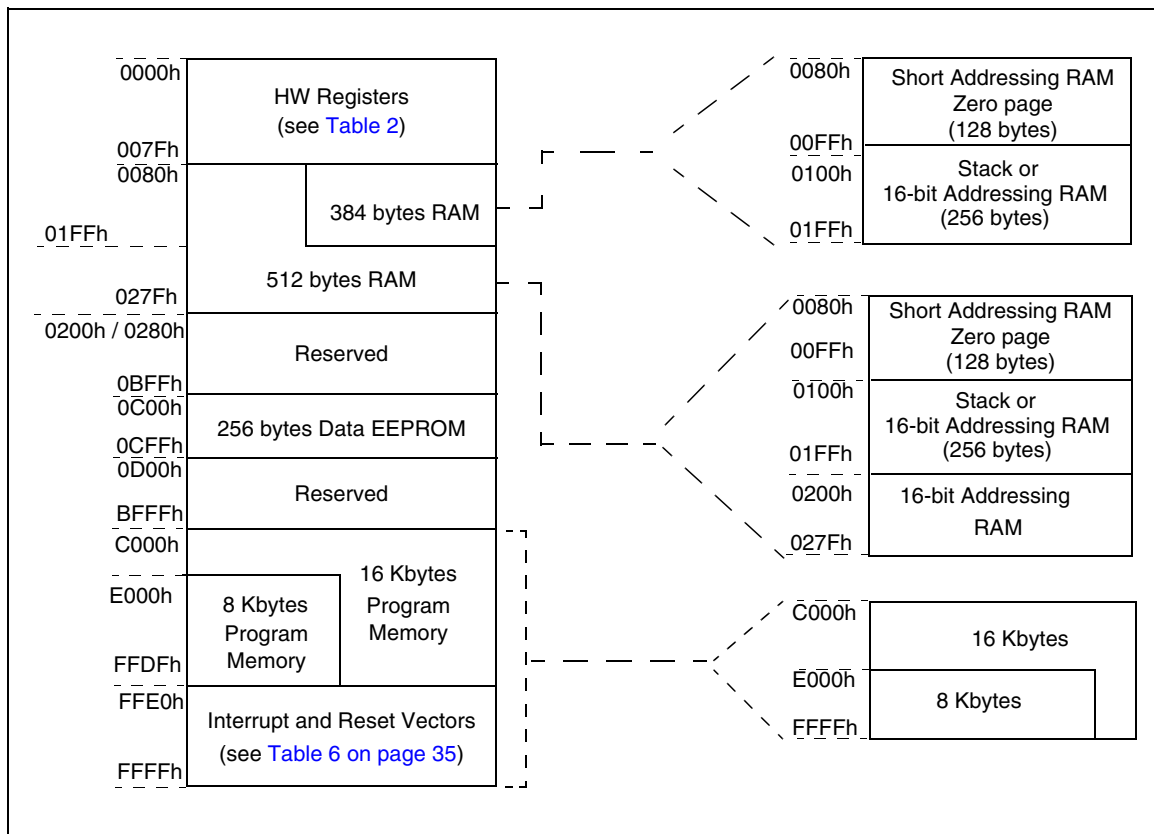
0000h
HW Registers
(see Table 2)
007Fh
0080h
384 bytes RAM
01FFh
512 bytes RAM
027Fh
0200h / 0280h
Reserved
0BFFh
0C00h
256 bytes Data EEPROM
0CFFh
0D00h
Reserved
BFFFh
C000h
16 Kbytes Program Memory
E000h
8 Kbytes Program Memory
FFDFh
FFE0h
Interrupt and Reset Vectors
(see Table 6 on page 35)
FFFFh

0080h
Short Addressing RAM Zero page (128 bytes)
00FFh
0100h
Stack or 16-bit Addressing RAM (256 bytes)
01FFh

0080h
Short Addressing RAM Zero page (128 bytes)
00FFh
0100h
Stack or 16-bit Addressing RAM (256 bytes)
01FFh
0200h
16-bit Addressing RAM
027Fh

C000h
16 Kbytes
E000h
8 Kbytes
FFFFh